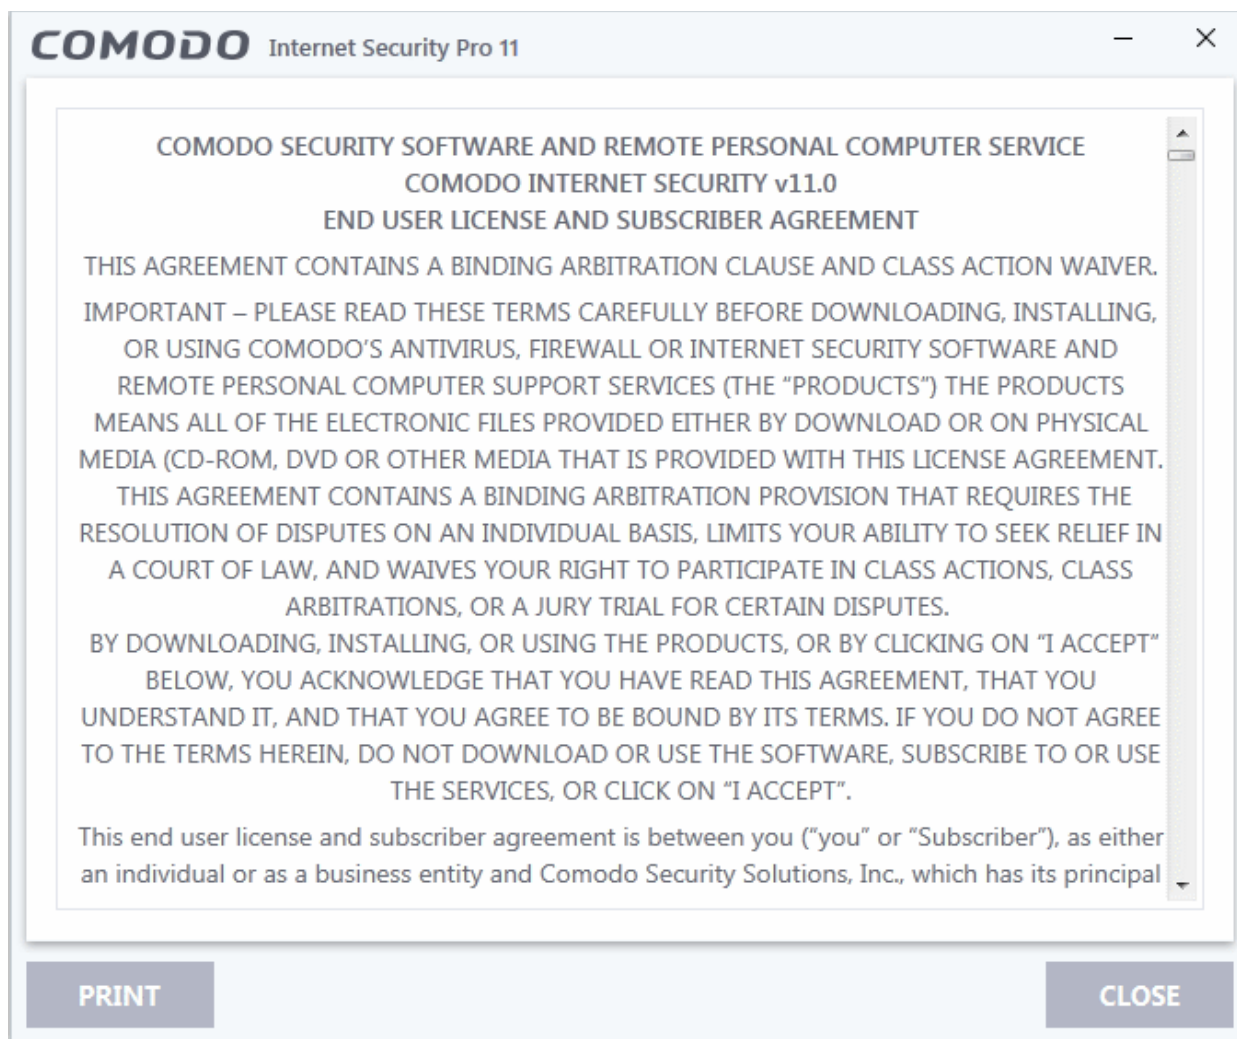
COMODO Internet Security Pro 11

COMODO SECURITY SOFTWARE AND REMOTE PERSONAL COMPUTER SERVICE
COMODO INTERNET SECURITY v11.0
END USER LICENSE AND SUBSCRIBER AGREEMENT

THIS AGREEMENT CONTAINS A BINDING ARBITRATION CLAUSE AND CLASS ACTION WAIVER.

IMPORTANT – PLEASE READ THESE TERMS CAREFULLY BEFORE DOWNLOADING, INSTALLING, OR USING COMODO'S ANTIVIRUS, FIREWALL OR INTERNET SECURITY SOFTWARE AND REMOTE PERSONAL COMPUTER SUPPORT SERVICES (THE "PRODUCTS") THE PRODUCTS MEANS ALL OF THE ELECTRONIC FILES PROVIDED EITHER BY DOWNLOAD OR ON PHYSICAL MEDIA (CD-ROM, DVD OR OTHER MEDIA THAT IS PROVIDED WITH THIS LICENSE AGREEMENT. THIS AGREEMENT CONTAINS A BINDING ARBITRATION PROVISION THAT REQUIRES THE RESOLUTION OF DISPUTES ON AN INDIVIDUAL BASIS, LIMITS YOUR ABILITY TO SEEK RELIEF IN A COURT OF LAW, AND WAIVES YOUR RIGHT TO PARTICIPATE IN CLASS ACTIONS, CLASS ARBITRATIONS, OR A JURY TRIAL FOR CERTAIN DISPUTES.
BY DOWNLOADING, INSTALLING, OR USING THE PRODUCTS, OR BY CLICKING ON "I ACCEPT" BELOW, YOU ACKNOWLEDGE THAT YOU HAVE READ THIS AGREEMENT, THAT YOU UNDERSTAND IT, AND THAT YOU AGREE TO BE BOUND BY ITS TERMS. IF YOU DO NOT AGREE TO THE TERMS HEREIN, DO NOT DOWNLOAD OR USE THE SOFTWARE, SUBSCRIBE TO OR USE THE SERVICES, OR CLICK ON "I ACCEPT".

This end user license and subscriber agreement is between you ("you" or "Subscriber"), as either an individual or as a business entity and Comodo Security Solutions, Inc., which has its principal

PRINT

CLOSE